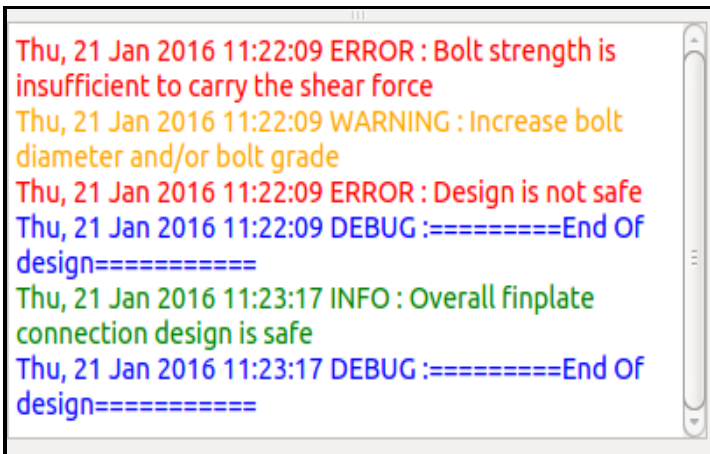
Thu, 21 Jan 2016 11:22:09 ERROR : Bolt strength is insufficient to carry the shear force
Thu, 21 Jan 2016 11:22:09 WARNING : Increase bolt diameter and/or bolt grade
Thu, 21 Jan 2016 11:22:09 ERROR : Design is not safe
Thu, 21 Jan 2016 11:22:09 DEBUG :=========End Of design===========
Thu, 21 Jan 2016 11:23:17 INFO : Overall finplate connection design is safe
Thu, 21 Jan 2016 11:23:17 DEBUG :=========End Of design===========